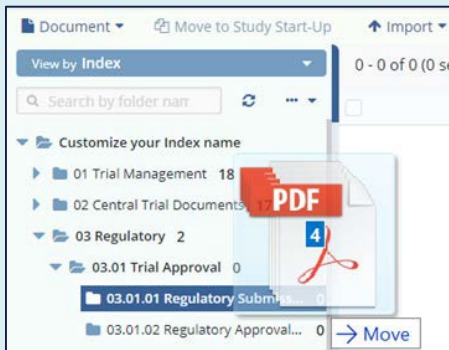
Document ▾ Move to Study Start-Up Import ▾

View by Index

0 - 0 of 0 (0 se

Search by folder nam

Customize your Index name

01 Trial Management 18

02 Central Trial Documents 17

03 Regulatory 2

03.01 Trial Approval 0

03.01.01 Regulatory Submiss... 0

03.01.02 Regulatory Approval... 0

PDF

4

→ Move